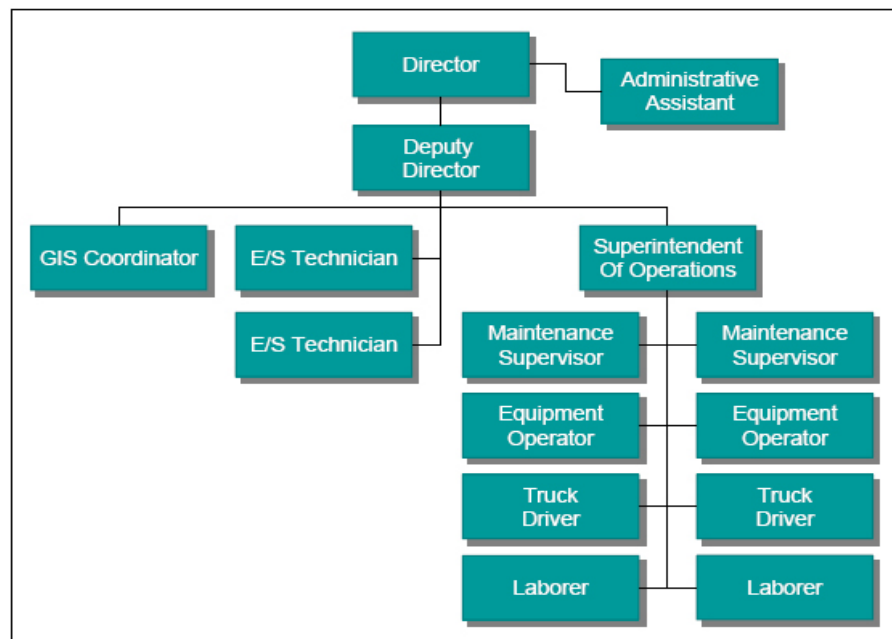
Director

Administrative Assistant

Deputy Director

GIS Coordinator

E/S Technician

E/S Technician

Superintendent Of Operations

Maintenance Supervisor

Maintenance Supervisor

Equipment Operator

Equipment Operator

Truck Driver

Truck Driver

Laborer

Laborer